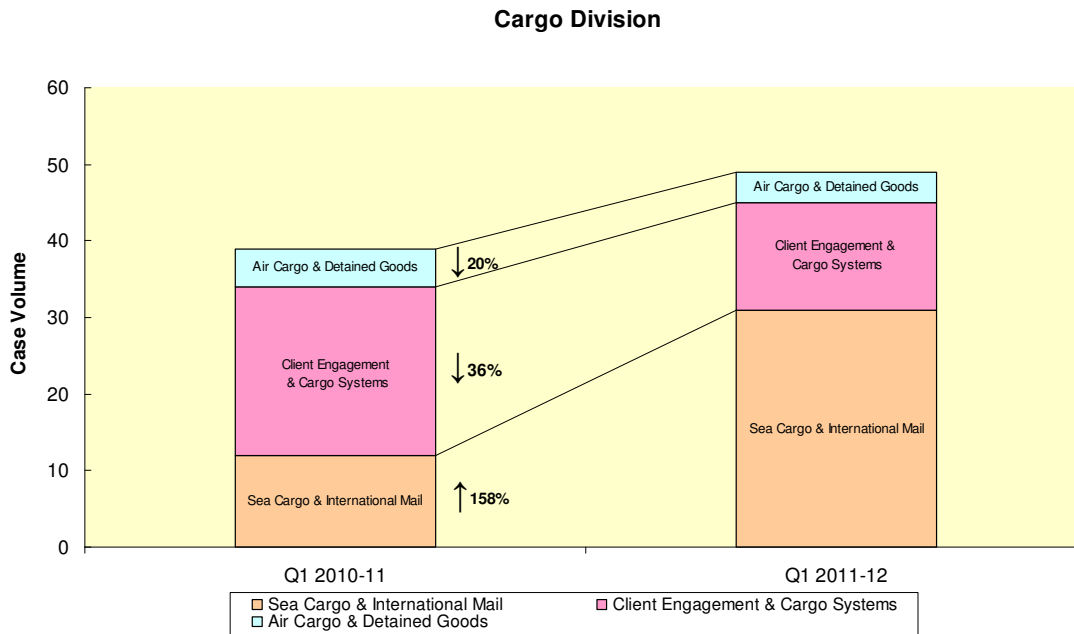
Cargo Division

Case Volume

60
50
40
30
20
10
0

Air Cargo & Detained Goods
Client Engagement & Cargo Systems
Sea Cargo & International Mail

↓20%
↓36%
↑158%

Air Cargo & Detained Goods
Client Engagement & Cargo Systems
Sea Cargo & International Mail

Q1 2010-11
Q1 2011-12

Sea Cargo & International Mail
Client Engagement & Cargo Systems
Air Cargo & Detained Goods